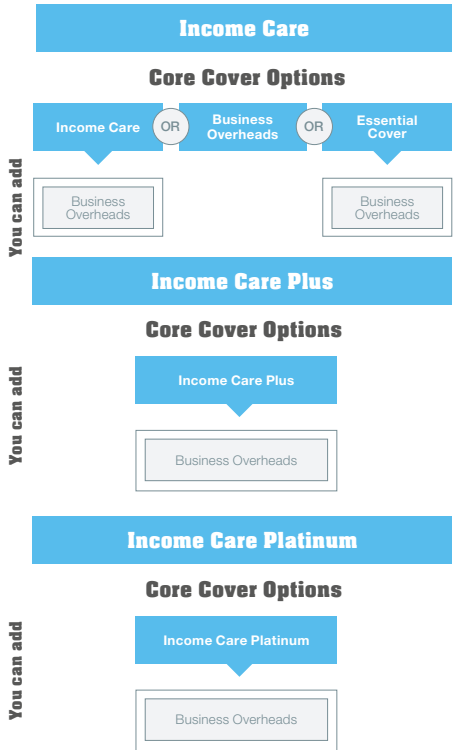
Income Care

Core Cover Options

Income Care OR Business Overheads OR Essential Cover

You can add

Business Overheads

Business Overheads

Income Care Plus

Core Cover Options

Income Care Plus

You can add

Business Overheads

Income Care Platinum

Core Cover Options

Income Care Platinum

You can add

Business Overheads